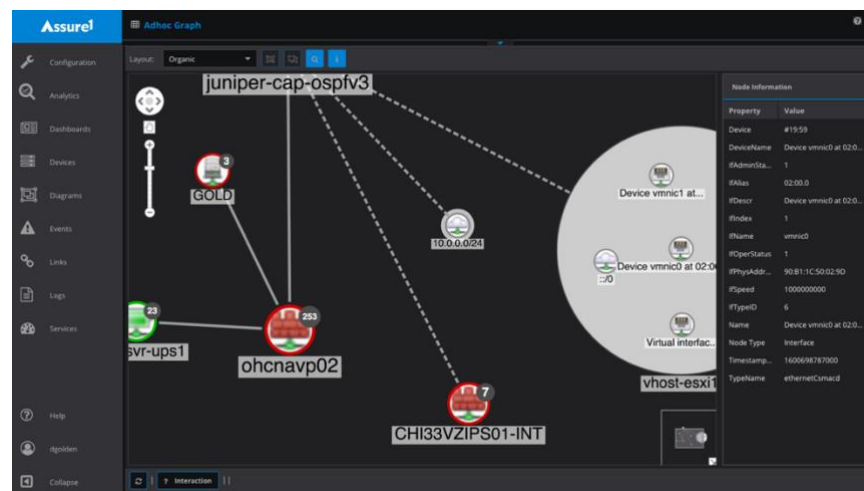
Assure1

Configuration
Analytics
Dashboards
Devices
Diagrams
Events
Links
Logs
Services

Help
dgolden
Collapse

Adhoc Graph

Layout: Organic

juniper-cap-ospfv3

3
GOLD

10.0.0.0/24

23
svr-ups1

253
ohcnavp02

7
CHI33VZIPS01-INT

Device vmnic1 at...
Device vmnic0 at 02:0
::/0
Virtual interfac...
vhost-esxi1

Interaction

Node Information

| Property | Value |
|---|---|
| Device | #19:59 |
| DeviceName | Device vmnic0 at 02:0... |
| IfAdminSta... | 1 |
| IfAlias | 02:00.0 |
| IfDescr | Device vmnic0 at 02:0... |
| IfIndex | 1 |
| IfName | vmnic0 |
| IfOperStatus | 1 |
| IfPhysAddr... | 90:B1:1C:50:02:9D |
| IfSpeed | 1000000000 |
| IfTypeID | 6 |
| Name | Device vmnic0 at 02:0... |
| Node Type | Interface |
| Timestamp... | 1600698787000 |
| TypeName | ethernetCsmacd |